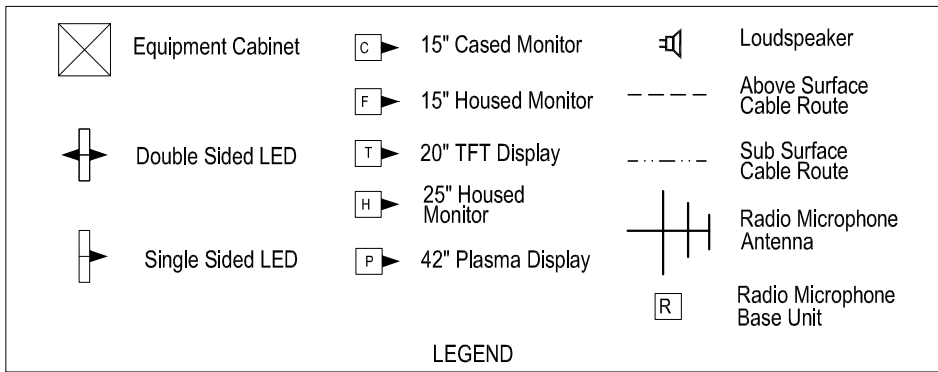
Equipment Cabinet

Double Sided LED

Single Sided LED

C 15" Cased Monitor

F 15" Housed Monitor

T 20" TFT Display

H 25" Housed Monitor

P 42" Plasma Display

Loudspeaker

Above Surface Cable Route

Sub Surface Cable Route

Radio Microphone Antenna

R Radio Microphone Base Unit

LEGEND